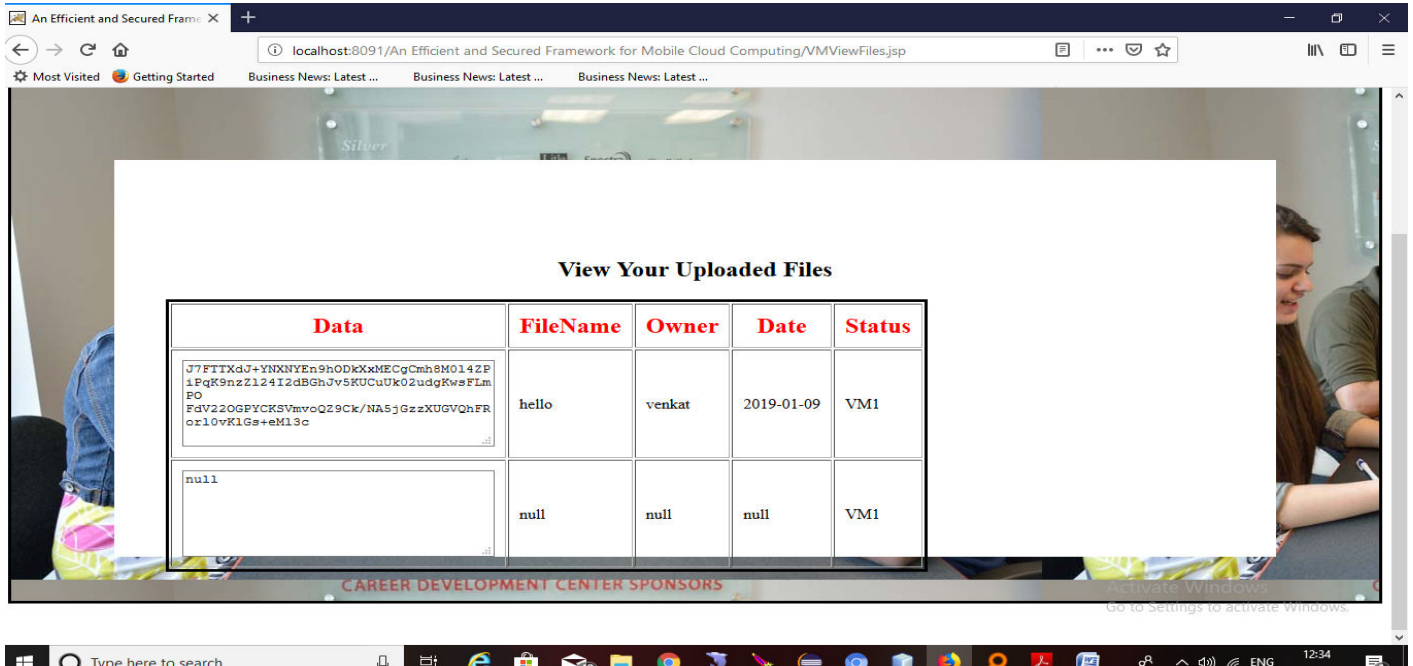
An Efficient and Secured Frame ×

localhost:8091/An Efficient and Secured Framework for Mobile Cloud Computing/VMViewFiles.jsp

Most Visited Getting Started Business News: Latest ... Business News: Latest ... Business News: Latest ...

Silver

View Your Uploaded Files

| Data | FileName | Owner | Date | Status |
|---|---|---|---|---|
| J7FTTXdJ+YNXNYEn9hODkXxMECgCmh8M014ZPiPqK9nzZ124I2dBGhJv5KUCuUk02udgKwsFLmPO FdV22OGPYCKSVmvoQZ9Ck/NA5jGzzXUGVQhFRorl0vKlGs+eM13c | hello | venkat | 2019-01-09 | VM1 |
| null | null | null | null | VM1 |

CAREER DEVELOPMENT CENTER SPONSORS

Activate Windows
Go to Settings to activate Windows.

Type here to search

ENG

12:34